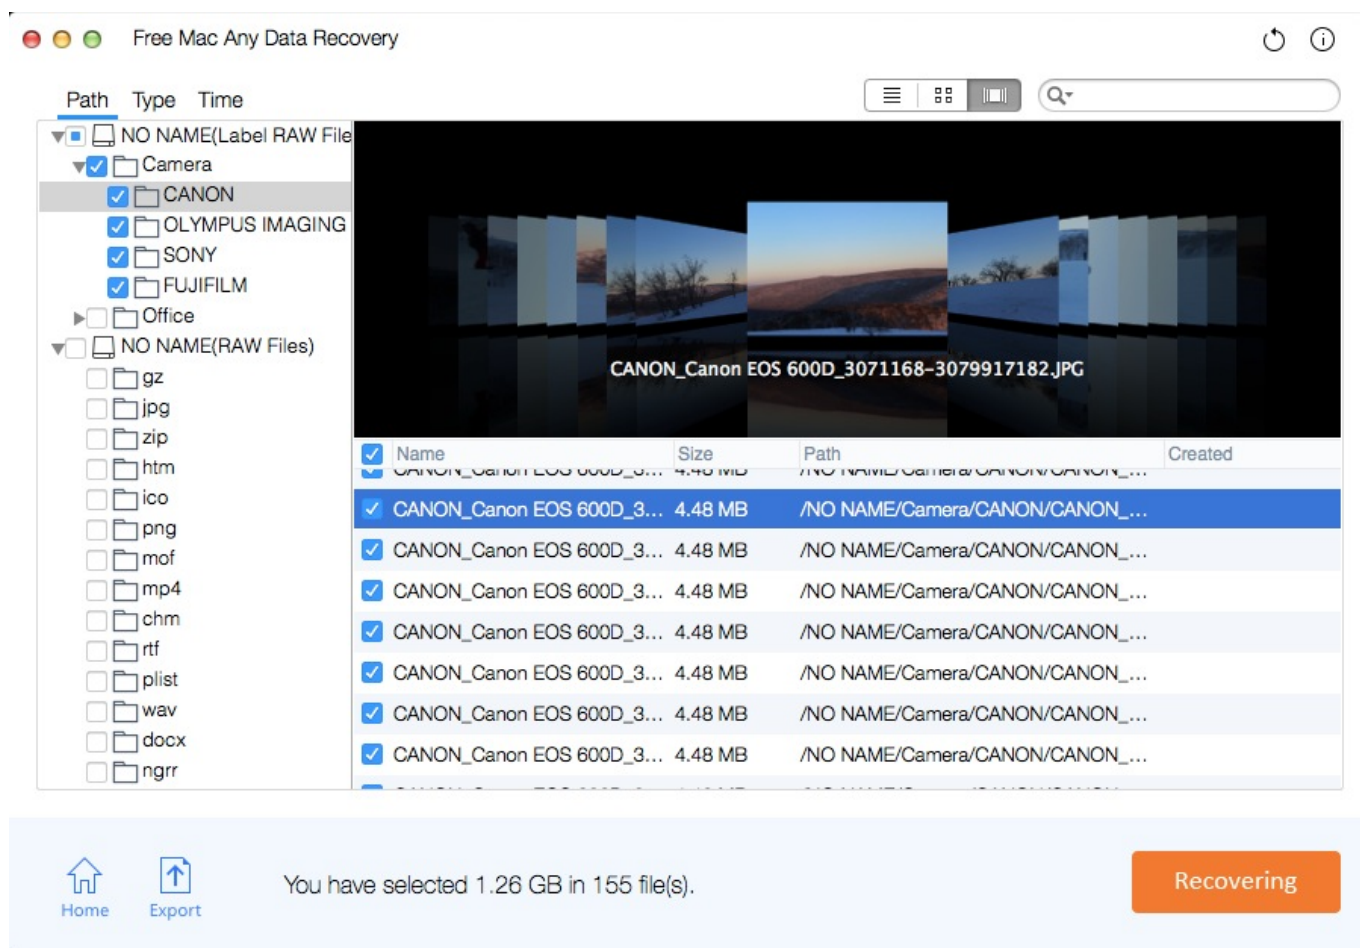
Free Mac Any Data Recovery

Path Type Time

NO NAME(Label RAW File
Camera
CANON
OLYMPUS IMAGING
SONY
FUJIFILM
Office
NO NAME(RAW Files)
gz
jpg
zip
htm
ico
png
mof
mp4
chm
rtf
plist
wav
docx
ngrr

CANON_Canon EOS 600D_3071168-3079917182.JPG

| Name | Size | Path | Created |
|---|---|---|---|
| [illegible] | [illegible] | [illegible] | |
| CANON_Canon EOS 600D_3... | 4.48 MB | /NO NAME/Camera/CANON/CANON_... | |
| CANON_Canon EOS 600D_3... | 4.48 MB | /NO NAME/Camera/CANON/CANON_... | |
| CANON_Canon EOS 600D_3... | 4.48 MB | /NO NAME/Camera/CANON/CANON_... | |
| CANON_Canon EOS 600D_3... | 4.48 MB | /NO NAME/Camera/CANON/CANON_... | |
| CANON_Canon EOS 600D_3... | 4.48 MB | /NO NAME/Camera/CANON/CANON_... | |
| CANON_Canon EOS 600D_3... | 4.48 MB | /NO NAME/Camera/CANON/CANON_... | |
| CANON_Canon EOS 600D_3... | 4.48 MB | /NO NAME/Camera/CANON/CANON_... | |

Home Export

You have selected 1.26 GB in 155 file(s).

Recovering